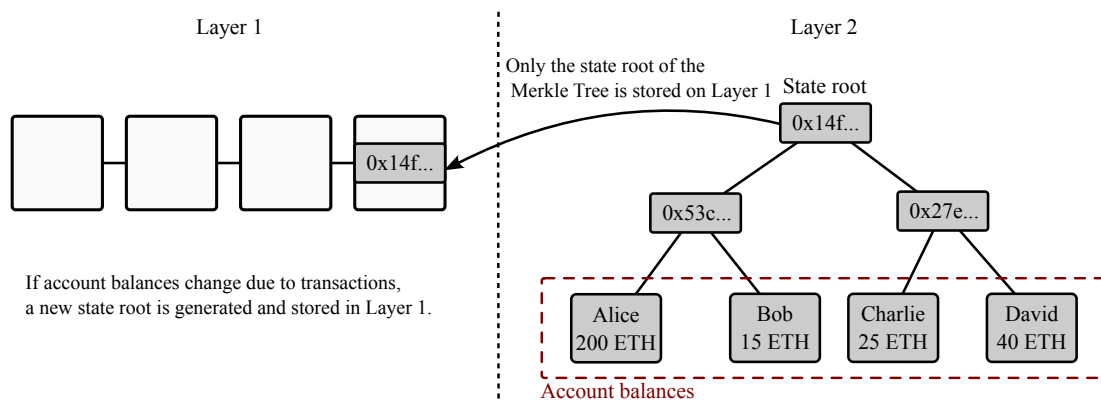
Layer 1

Layer 2

Only the state root of the Merkle Tree is stored on Layer 1

State root

0x14f...

0x14f...

0x53c...

0x27e...

If account balances change due to transactions, a new state root is generated and stored in Layer 1.

Alice 200 ETH

Bob 15 ETH

Charlie 25 ETH

David 40 ETH

Account balances